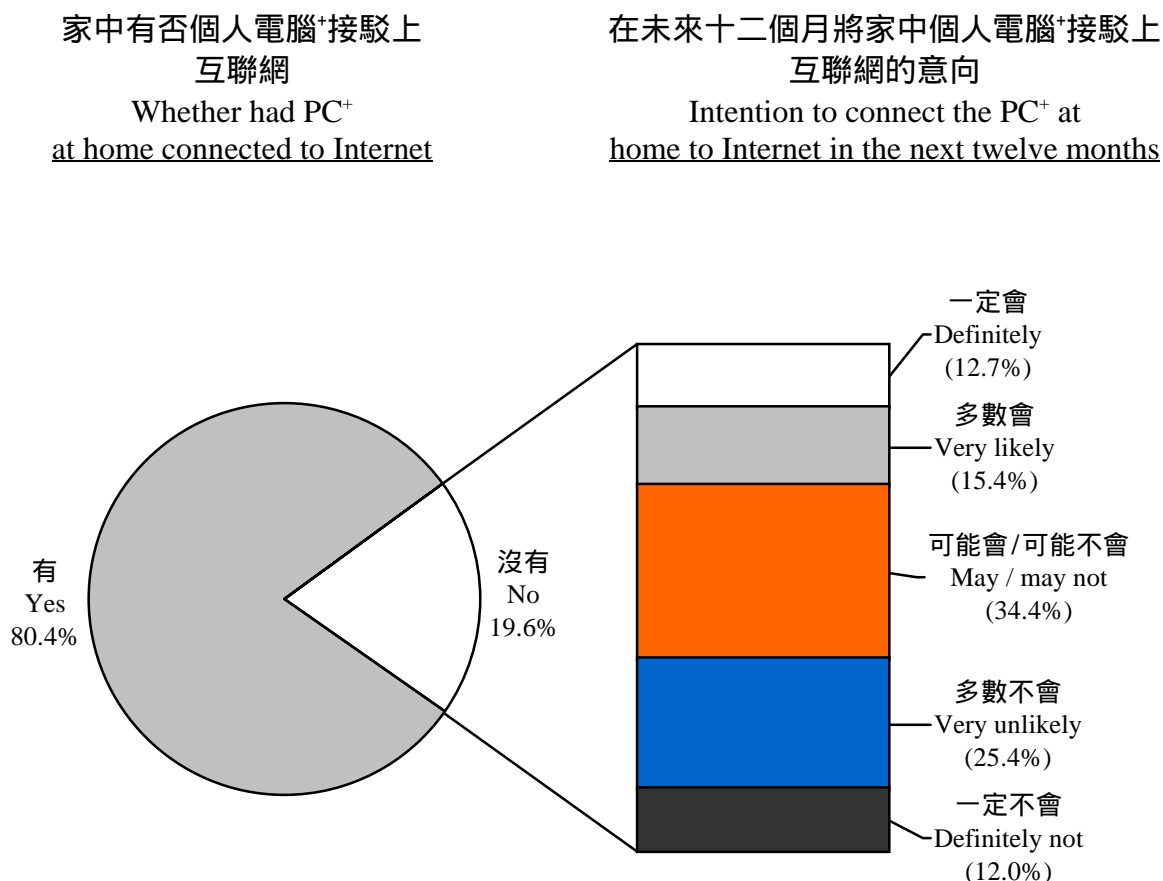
家中有否個人電腦$^+$接駁上互聯網
Whether had PC$^+$ at home connected to Internet

在未來十二個月將家中個人電腦$^+$接駁上互聯網的意向
Intention to connect the PC$^+$ at home to Internet in the next twelve months

有
Yes
80.4%

沒有
No
19.6%

一定會
Definitely
(12.7%)

多數會
Very likely
(15.4%)

可能會/可能不會
May / may not
(34.4%)

多數不會
Very unlikely
(25.4%)

一定不會
Definitely not
(12.0%)